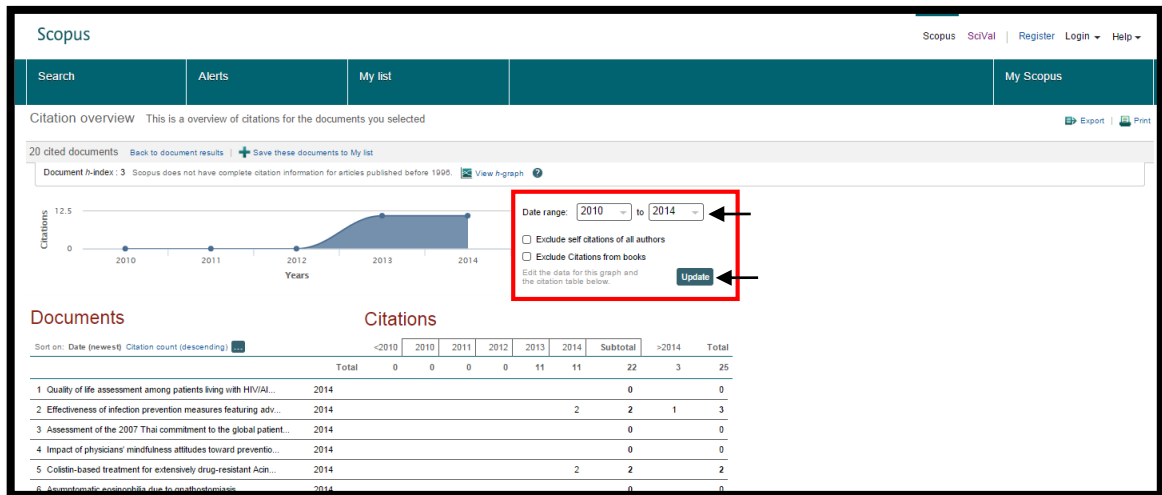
Scopus

Scopus SciVal | Register Login Help

Search Alerts My list My Scopus

Citation overview This is a overview of citations for the documents you selected

Export | Print

20 cited documents Back to document results | Save these documents to My list

Document h-index : 3 Scopus does not have complete citation information for articles published before 1996. View h-graph

Citations 12.5 0

2010 2011 2012 2013 2014

Years

Date range: 2010 to 2014

Exclude self citations of all authors

Exclude Citations from books

Edit the data for this graph and the citation table below.

Update

Documents

Citations

Sort on: Date (newest) Citation count (descending) ...

| | | <2010 | 2010 | 2011 | 2012 | 2013 | 2014 | Subtotal | >2014 | Total |
|---|---|---|---|---|---|---|---|---|---|---|
| | Total | 0 | 0 | 0 | 0 | 11 | 11 | 22 | 3 | 25 |
| 1 Quality of life assessment among patients living with HIV/AI... | 2014 | | | | | | | 0 | | 0 |
| 2 Effectiveness of infection prevention measures featuring adv... | 2014 | | | | | | 2 | 2 | 1 | 3 |
| 3 Assessment of the 2007 Thai commitment to the global patient... | 2014 | | | | | | | 0 | | 0 |
| 4 Impact of physicians' mindfulness attitudes toward preventio... | 2014 | | | | | | | 0 | | 0 |
| 5 Colistin-based treatment for extensively drug-resistant Acin... | 2014 | | | | | | 2 | 2 | | 2 |
| 6 Asymptomatic eosinophilia due to gnathostomiasis | 2014 | | | | | | | 0 | | 0 |